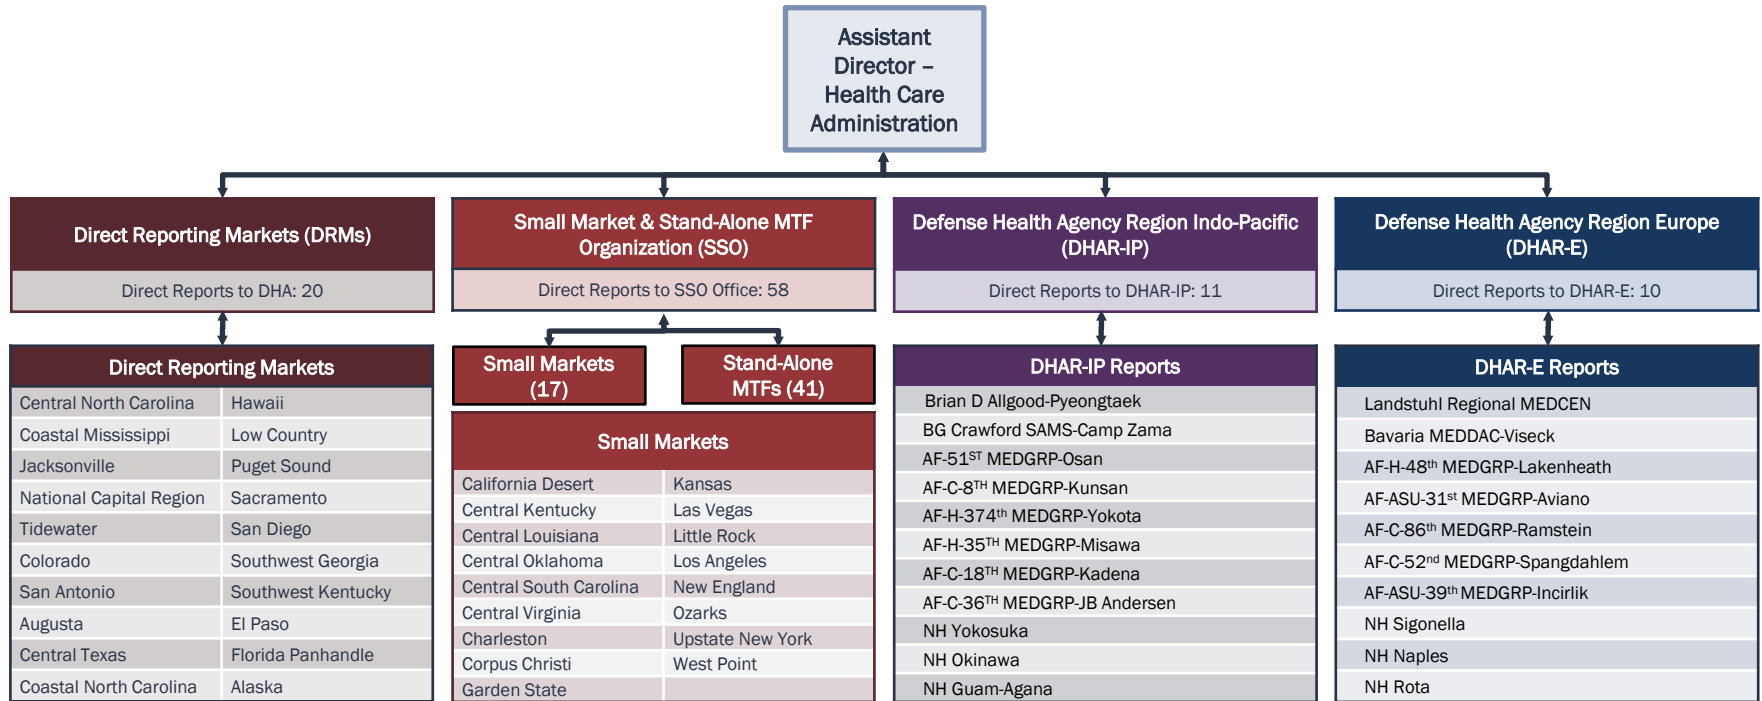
Assistant Director – Health Care Administration

Direct Reporting Markets (DRMs)

Direct Reports to DHA: 20

Direct Reporting Markets

| Central North Carolina | Hawaii |
|---|---|
| Coastal Mississippi | Low Country |
| Jacksonville | Puget Sound |
| National Capital Region | Sacramento |
| Tidewater | San Diego |
| Colorado | Southwest Georgia |
| San Antonio | Southwest Kentucky |
| Augusta | El Paso |
| Central Texas | Florida Panhandle |
| Coastal North Carolina | Alaska |

Small Market & Stand-Alone MTF Organization (SSO)

Direct Reports to SSO Office: 58

Small Markets (17)

Stand-Alone MTFs (41)

Small Markets

| California Desert | Kansas |
|---|---|
| Central Kentucky | Las Vegas |
| Central Louisiana | Little Rock |
| Central Oklahoma | Los Angeles |
| Central South Carolina | New England |
| Central Virginia | Ozarks |
| Charleston | Upstate New York |
| Corpus Christi | West Point |
| Garden State | |

Defense Health Agency Region Indo-Pacific (DHAR-IP)

Direct Reports to DHAR-IP: 11

DHAR-IP Reports

Brian D Allgood-Pyeongtaek
BG Crawford SAMS-Camp Zama
AF-51$^{ST}$ MEDGRP-Osan
AF-C-8$^{TH}$ MEDGRP-Kunsan
AF-H-374$^{th}$ MEDGRP-Yokota
AF-H-35$^{TH}$ MEDGRP-Misawa
AF-C-18$^{TH}$ MEDGRP-Kadena
AF-C-36$^{TH}$ MEDGRP-JB Andersen
NH Yokosuka
NH Okinawa
NH Guam-Agana

Defense Health Agency Region Europe (DHAR-E)

Direct Reports to DHAR-E: 10

DHAR-E Reports

Landstuhl Regional MEDCEN
Bavaria MEDDAC-Viseck
AF-H-48$^{th}$ MEDGRP-Lakenheath
AF-ASU-31$^{st}$ MEDGRP-Aviano
AF-C-86$^{th}$ MEDGRP-Ramstein
AF-C-52$^{nd}$ MEDGRP-Spangdahlem
AF-ASU-39$^{th}$ MEDGRP-Incirlik
NH Sigonella
NH Naples
NH Rota